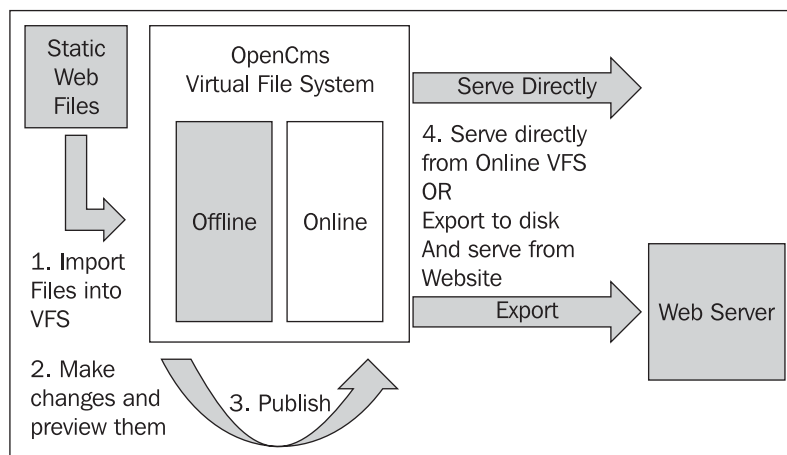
Static Web Files

OpenCms Virtual File System

Offline

Online

Serve Directly

4. Serve directly from Online VFS OR Export to disk And serve from Website

1. Import Files into VFS

Export

Web Server

2. Make changes and preview them

3. Publish